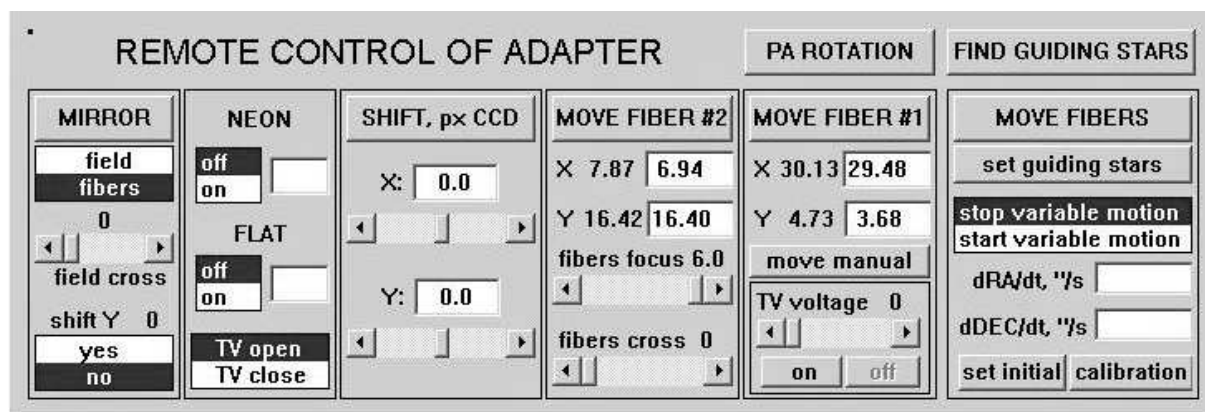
REMOTE CONTROL OF ADAPTER

PA ROTATION

FIND GUIDING STARS

MIRROR

field
fibers

0

field cross

shift Y 0

yes
no

NEON

off
on

FLAT

off
on

TV open
TV close

SHIFT, px CCD

X: 0.0

Y: 0.0

MOVE FIBER #2

X 7.87 6.94

Y 16.42 16.40

fibers focus 6.0

fibers cross 0

MOVE FIBER #1

X 30.13 29.48

Y 4.73 3.68

move manual

TV voltage 0

on off

MOVE FIBERS

set guiding stars

stop variable motion
start variable motion

dRA/dt, ''/s

dDEC/dt, ''/s

set initial calibration